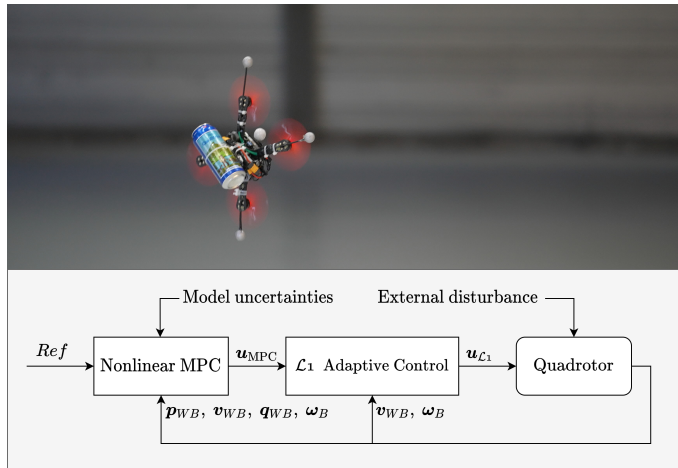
Model uncertainties

External disturbance

$Ref$

Nonlinear MPC

$\boldsymbol{u}_{\text{MPC}}$

$\mathcal{L}_1$ Adaptive Control

$\boldsymbol{u}_{\mathcal{L}_1}$

Quadrotor

$\boldsymbol{p}_{WB},\ \boldsymbol{v}_{WB},\ \boldsymbol{q}_{WB},\ \boldsymbol{\omega}_B$

$\boldsymbol{v}_{WB},\ \boldsymbol{\omega}_B$